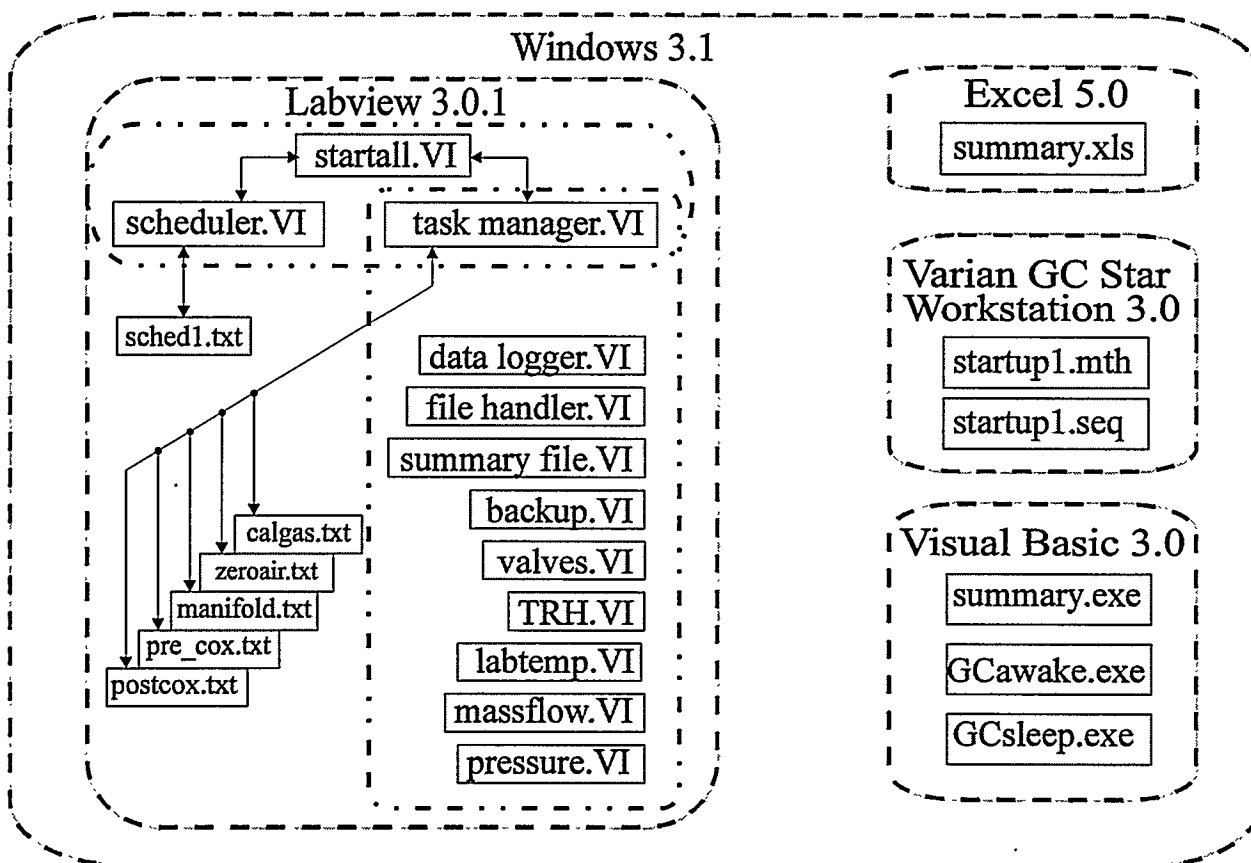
Windows 3.1

Labview 3.0.1

startall.VI

scheduler.VI

task manager.VI

sched1.txt

data logger.VI

file handler.VI

summary file.VI

backup.VI

valves.VI

TRH.VI

labtemp.VI

massflow.VI

pressure.VI

calgas.txt

zeroair.txt

manifold.txt

pre_cox.txt

postcox.txt

Excel 5.0

summary.xls

Varian GC Star Workstation 3.0

startup1.mth

startup1.seq

Visual Basic 3.0

summary.exe

GCawake.exe

GCsleep.exe